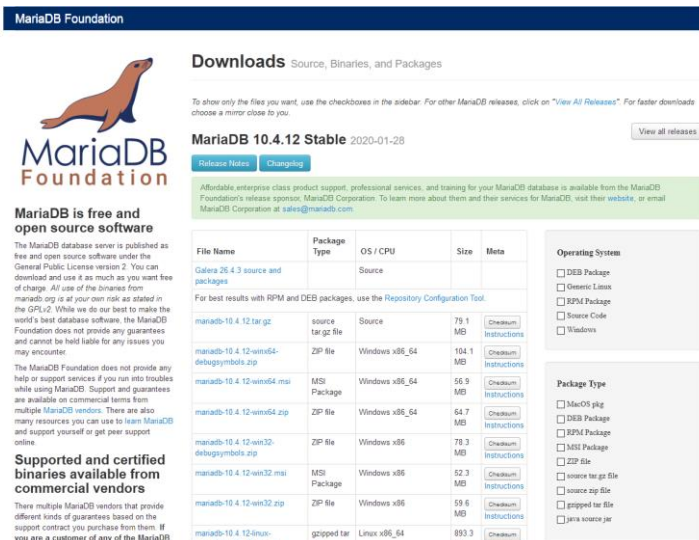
MariaDB Foundation

MariaDB Foundation

MariaDB is free and open source software

The MariaDB database server is published as free and open source software under the General Public License version 2. You can download and use it as much as you want free of charge. All use of the binaries from mariadb.org is at your own risk as stated in the GPLv2. While we do our best to make the world's best database software, the MariaDB Foundation does not provide any guarantees and cannot be held liable for any issues you may encounter.

The MariaDB Foundation does not provide any help or support services if you run into troubles while using MariaDB. Support and guarantees are available on commercial terms from multiple MariaDB vendors. There are also many resources you can use to learn MariaDB and support yourself or get peer support online.

Supported and certified binaries available from commercial vendors

There multiple MariaDB vendors that provide different kinds of guarantees based on the support contract you purchase from them. If you are a customer of any of the MariaDB

Downloads Source, Binaries, and Packages

To show only the files you want, use the checkboxes in the sidebar. For other MariaDB releases, click on "View All Releases". For faster downloads choose a mirror close to you.

MariaDB 10.4.12 Stable 2020-01-28

View all releases

Release Notes Changelog

Affordable,enterprise class product support, professional services, and training for your MariaDB database is available from the MariaDB Foundation's release sponsor, MariaDB Corporation. To learn more about them and their services for MariaDB, visit their website, or email MariaDB Corporation at sales@mariadb.com.

| File Name | Package Type | OS / CPU | Size | Meta |
|---|---|---|---|---|
| Galera 26.4.3 source and packages | | Source | | |
| For best results with RPM and DEB packages, use the Repository Configuration Tool. | | | | |
| mariadb-10.4.12.tar.gz | source tar.gz file | Source | 79.1 MB | Checksum Instructions |
| mariadb-10.4.12-winx64-debugsymbols.zip | ZIP file | Windows x86_64 | 104.1 MB | Checksum Instructions |
| mariadb-10.4.12-winx64.msi | MSI Package | Windows x86_64 | 56.9 MB | Checksum Instructions |
| mariadb-10.4.12-winx64.zip | ZIP file | Windows x86_64 | 64.7 MB | Checksum Instructions |
| mariadb-10.4.12-win32-debugsymbols.zip | ZIP file | Windows x86 | 78.3 MB | Checksum Instructions |
| mariadb-10.4.12-win32.msi | MSI Package | Windows x86 | 52.3 MB | Checksum Instructions |
| mariadb-10.4.12-win32.zip | ZIP file | Windows x86 | 59.6 MB | Checksum Instructions |
| mariadb-10.4.12-linux- | gzipped tar | Linux x86_64 | 893.3 | Checksum |

Operating System
DEB Package
Generic Linux
RPM Package
Source Code
Windows

Package Type
MacOS pkg
DEB Package
RPM Package
MSI Package
ZIP file
source tar.gz file
source zip file
gzipped tar file
java source jar